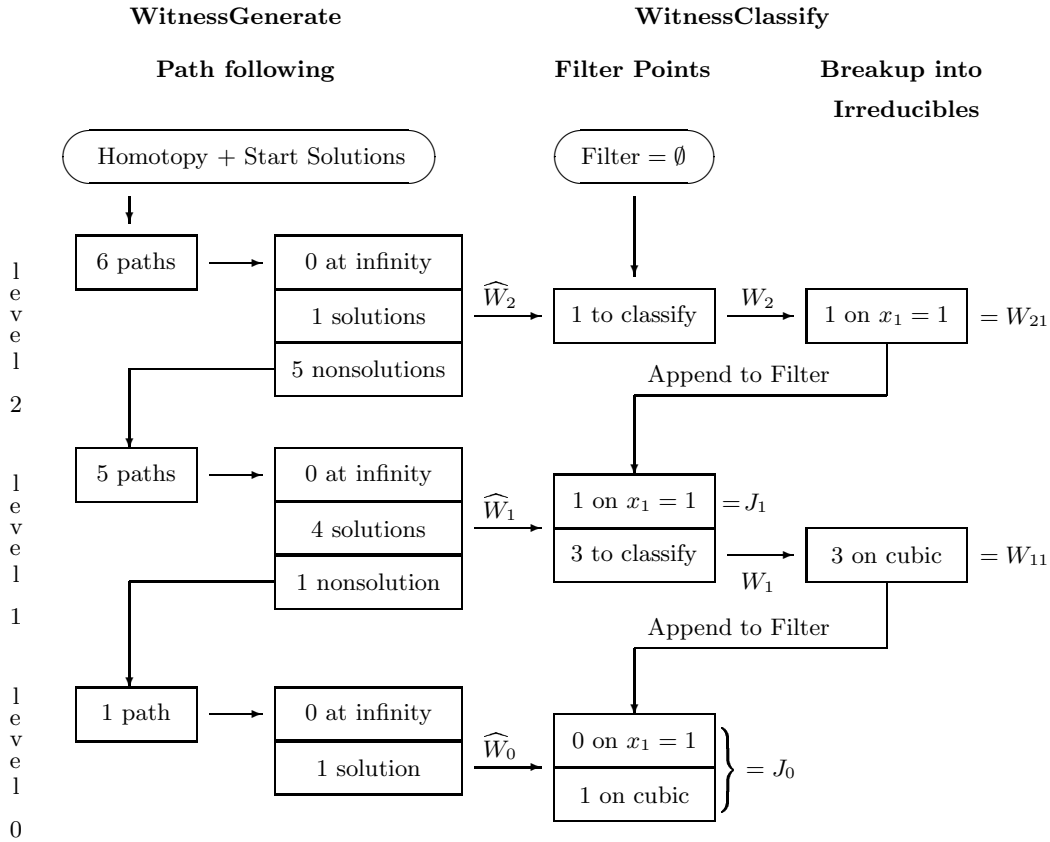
WitnessGenerate

WitnessClassify

Path following

Filter Points

Breakup into Irreducibles

Homotopy + Start Solutions

Filter = $\emptyset$

level 2

6 paths

0 at infinity

1 solutions

5 nonsolutions

$\widehat{W}_2$

1 to classify

$W_2$

1 on $x_1 = 1$

$= W_{21}$

Append to Filter

level 1

5 paths

0 at infinity

4 solutions

1 nonsolution

$\widehat{W}_1$

1 on $x_1 = 1$

$= J_1$

3 to classify

$W_1$

3 on cubic

$= W_{11}$

Append to Filter

level 0

1 path

0 at infinity

1 solution

$\widehat{W}_0$

0 on $x_1 = 1$

1 on cubic

$= J_0$